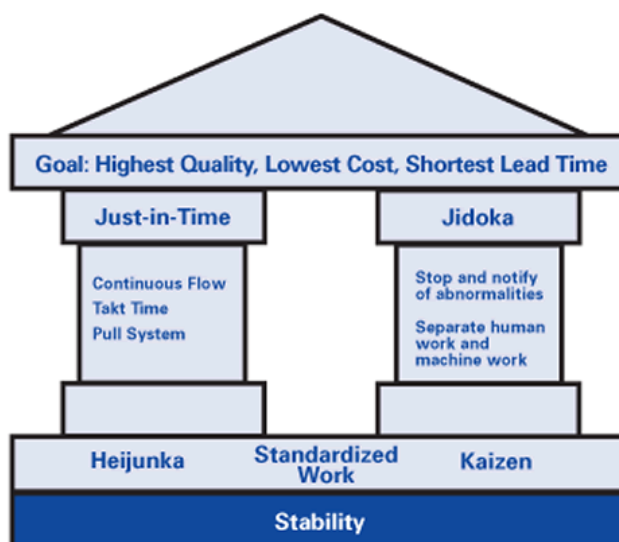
Goal: Highest Quality, Lowest Cost, Shortest Lead Time

Just-in-Time

Continuous Flow
Takt Time
Pull System

Jidoka

Stop and notify of abnormalities

Separate human work and machine work

Heijunka

Standardized Work

Kaizen

Stability